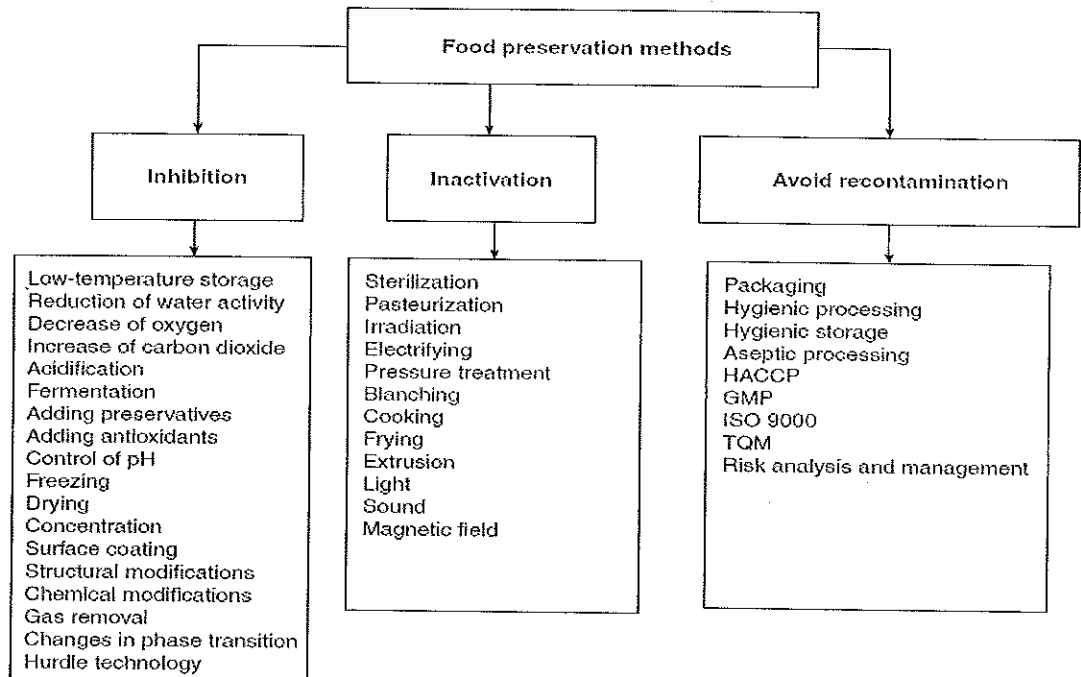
Food preservation methods

Inhibition

Inactivation

Avoid recontamination

Low-temperature storage
Reduction of water activity
Decrease of oxygen
Increase of carbon dioxide
Acidification
Fermentation
Adding preservatives
Adding antioxidants
Control of pH
Freezing
Drying
Concentration
Surface coating
Structural modifications
Chemical modifications
Gas removal
Changes in phase transition
Hurdle technology

Sterilization
Pasteurization
Irradiation
Electrifying
Pressure treatment
Blanching
Cooking
Frying
Extrusion
Light
Sound
Magnetic field

Packaging
Hygienic processing
Hygienic storage
Aseptic processing
HACCP
GMP
ISO 9000
TQM
Risk analysis and management